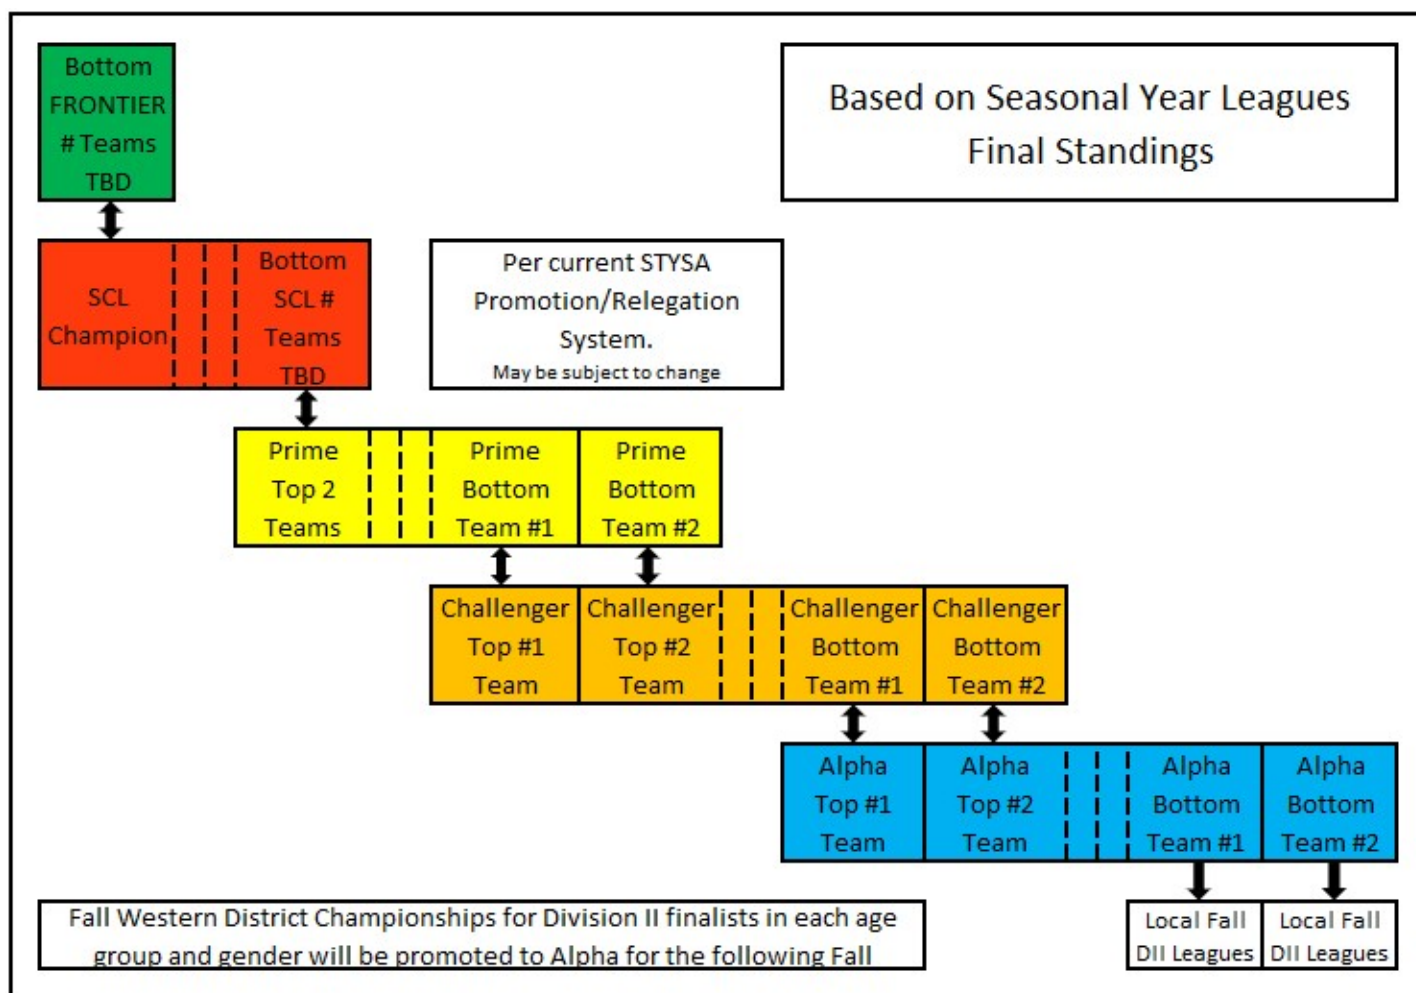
Bottom FRONTIER # Teams TBD

Based on Seasonal Year Leagues Final Standings

SCL Champion

Bottom SCL # Teams TBD

Per current STYSA Promotion/Relegation System.
May be subject to change

Prime Top 2 Teams

Prime Bottom Team #1

Prime Bottom Team #2

Challenger Top #1 Team

Challenger Top #2 Team

Challenger Bottom Team #1

Challenger Bottom Team #2

Alpha Top #1 Team

Alpha Top #2 Team

Alpha Bottom Team #1

Alpha Bottom Team #2

Fall Western District Championships for Division II finalists in each age group and gender will be promoted to Alpha for the following Fall

Local Fall DII Leagues

Local Fall DII Leagues